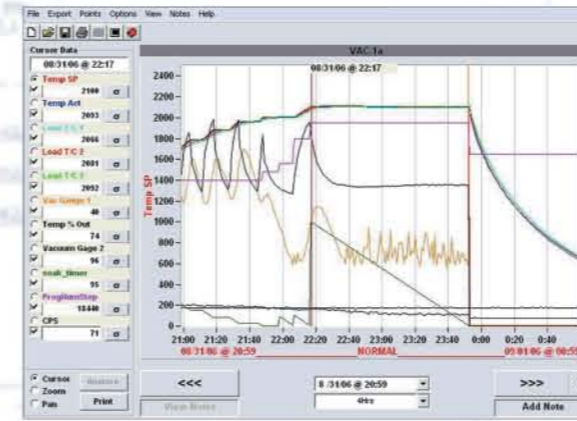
File Export Points Options View Notes Help

Cursor Data

08/31/06 @ 22:17

Temp SP
2100

Temp Act
2093

Load T/C 1
2066

Load T/C 2
2081

Load T/C 3
2092

Vac Gauge 1
40

Temp % Out
74

Vacuum Gage 2
96

soak_timer
95

ProgNumStep
13440

CPS
71

VAC 1a

08/31/06 @ 22:17

2400
2200
2000
1800
1600
1400
1200
1000
800
600
400
200
0

Temp SP

21:00 21:20 21:40 22:00 22:20 22:40 23:00 23:20 23:40 0:00 0:20 0:40

08/31/06 @ 20:59

NORMAL

09/01/06 @ 00:5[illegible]

Cursor
Zoom
Pan

Restore

Print

View Notes

<<<

8/31/06 @ 20:59

4Hrs

>>>

Add Note